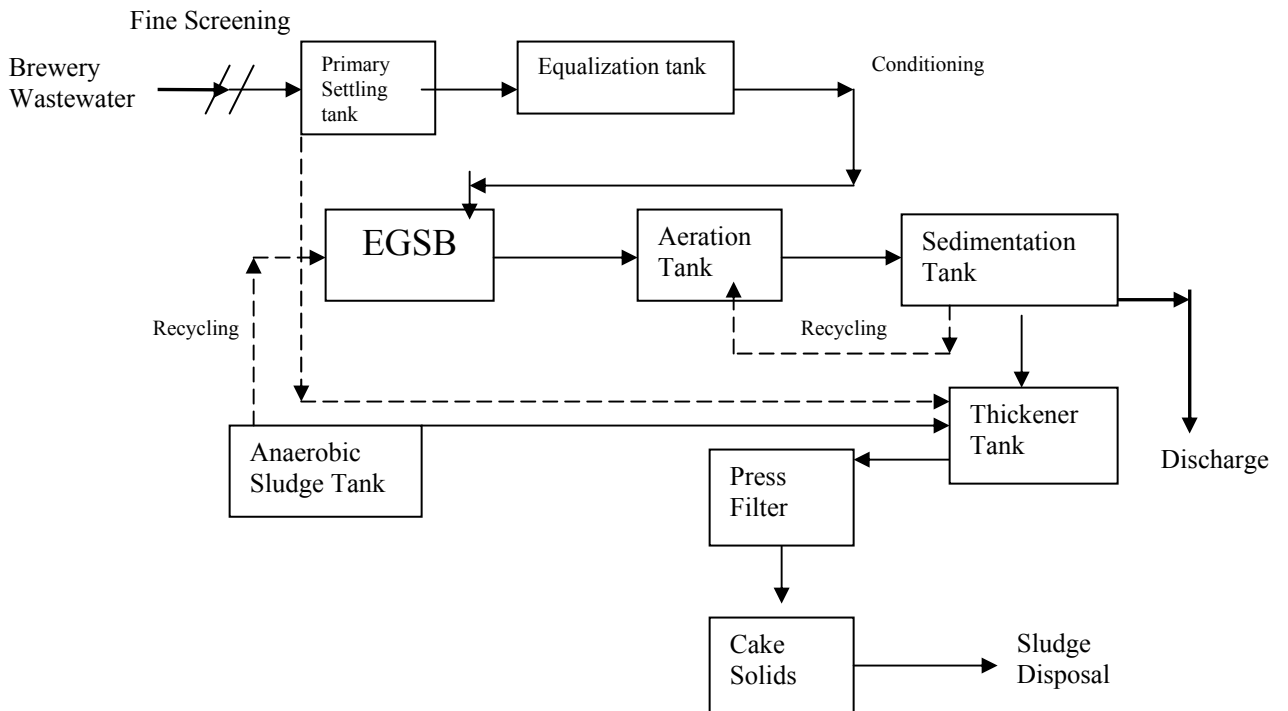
Fine Screening

Brewery Wastewater

Primary Settling tank

Equalization tank

Conditioning

EGSB

Aeration Tank

Sedimentation Tank

Recycling

Recycling

Thickener Tank

Anaerobic Sludge Tank

Press Filter

Discharge

Cake Solids

Sludge Disposal